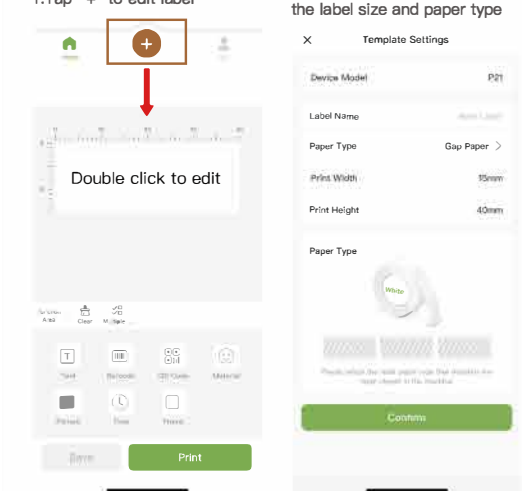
1.Tap "+" to edit label

the label size and paper type

Double click to edit

Clear

Multiple

Text

Barcode

QR Code

Material

Time

Save

Print

Template Settings

Device Model

P21

Label Name

Paper Type

Gap Paper

Print Width

15mm

Print Height

40mm

Paper Type

White

Confirm